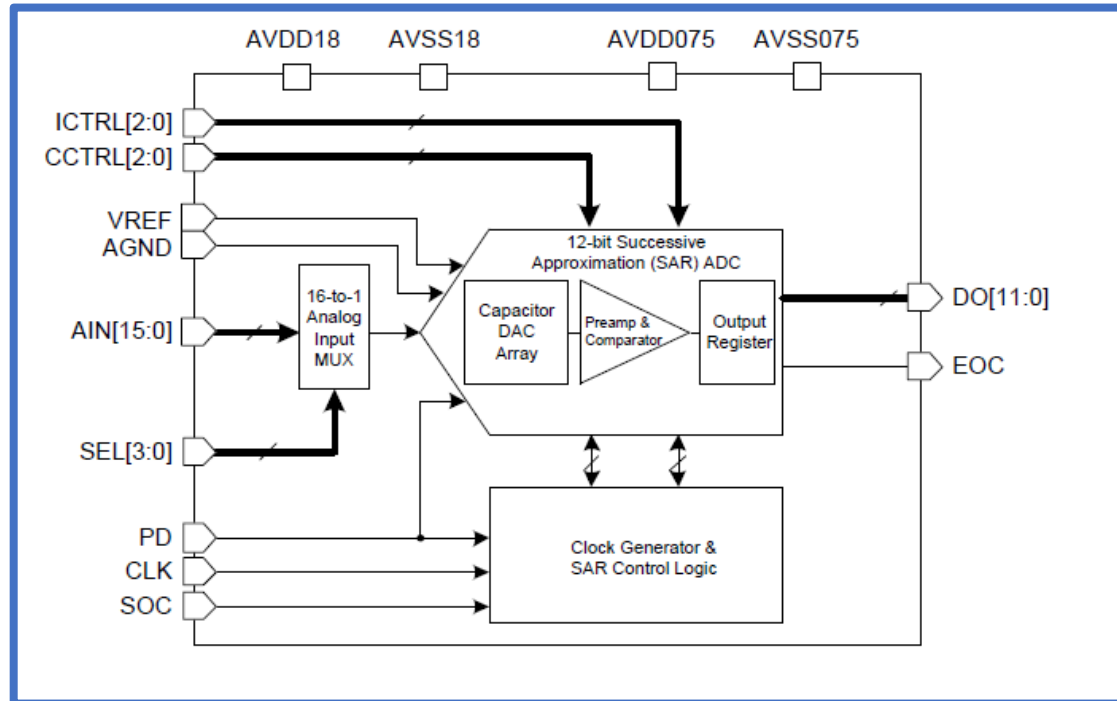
AVDD18
AVSS18
AVDD075
AVSS075

ICTRL[2:0]
CCTRL[2:0]
VREF
AGND
AIN[15:0]
SEL[3:0]
PD
CLK
SOC

16-to-1 Analog Input MUX

12-bit Successive Approximation (SAR) ADC

Capacitor DAC Array

Preamp & Comparator

Output Register

Clock Generator & SAR Control Logic

DO[11:0]
EOC